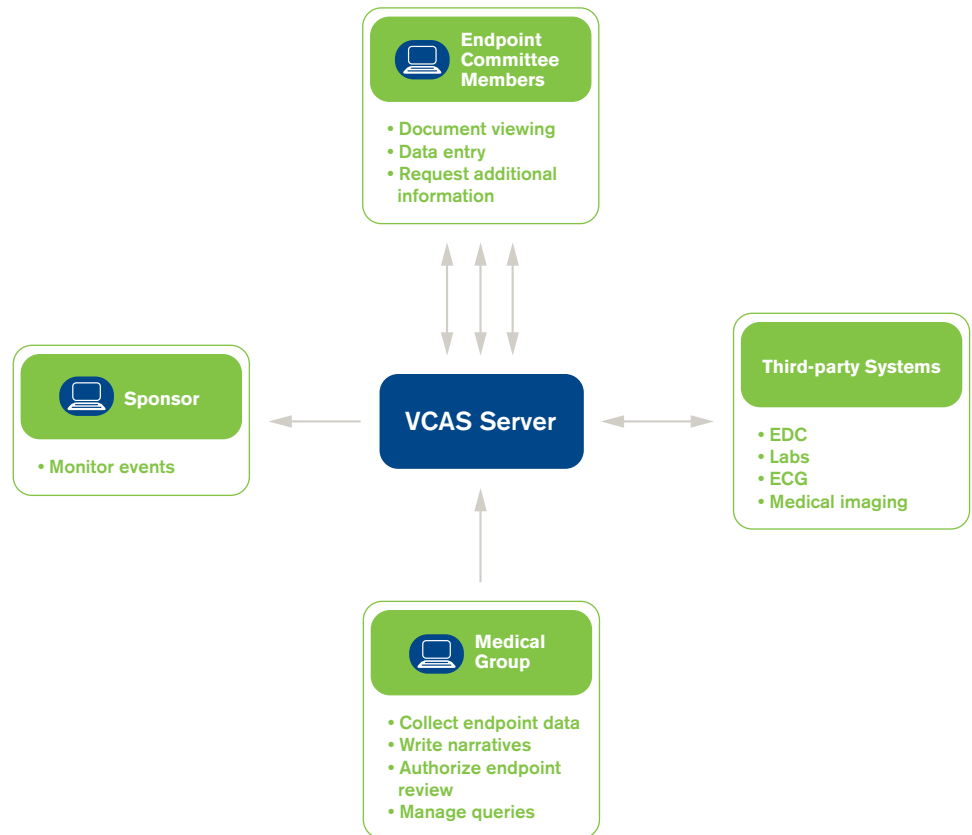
Endpoint Committee Members

• Document viewing
• Data entry
• Request additional information

Sponsor

• Monitor events

VCAS Server

Third-party Systems

• EDC
• Labs
• ECG
• Medical imaging

Medical Group

• Collect endpoint data
• Write narratives
• Authorize endpoint review
• Manage queries